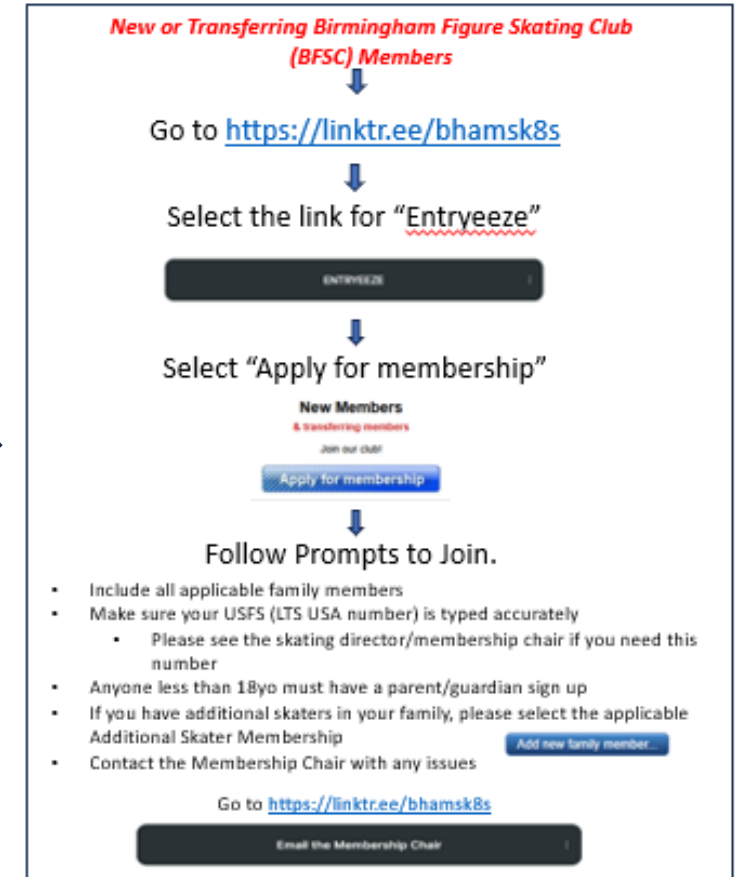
New or Transferring Birmingham Figure Skating Club (BFSC) Members

Go to https://linktr.ee/bhamsk8s

Select the link for "Entryeeze"

ENTRYEEZE

Select "Apply for membership"

New Members

& transferring members

Join our club!

Apply for membership

Follow Prompts to Join.

- Include all applicable family members
- Make sure your USFS (LTS USA number) is typed accurately
  - Please see the skating director/membership chair if you need this number
- Anyone less than 18yo must have a parent/guardian sign up
- If you have additional skaters in your family, please select the applicable Additional Skater Membership
- Contact the Membership Chair with any issues

Add new family member...

Go to https://linktr.ee/bhamsk8s

Email the Membership Chair